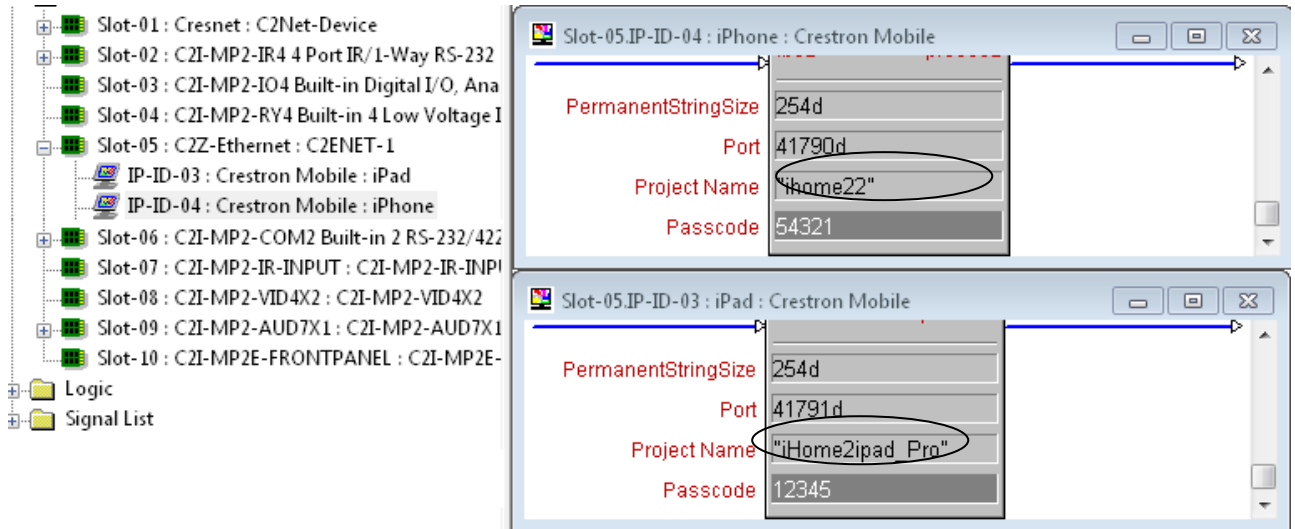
Slot-01 : Cresnet : C2Net-Device
Slot-02 : C2I-MP2-IR4 4 Port IR/1-Way RS-232
Slot-03 : C2I-MP2-IO4 Built-in Digital I/O, Ana
Slot-04 : C2I-MP2-RY4 Built-in 4 Low Voltage I
Slot-05 : C2Z-Ethernet : C2ENET-1
IP-ID-03 : Crestron Mobile : iPad
IP-ID-04 : Crestron Mobile : iPhone
Slot-06 : C2I-MP2-COM2 Built-in 2 RS-232/422
Slot-07 : C2I-MP2-IR-INPUT : C2I-MP2-IR-INPU
Slot-08 : C2I-MP2-VID4X2 : C2I-MP2-VID4X2
Slot-09 : C2I-MP2-AUD7X1 : C2I-MP2-AUD7X1
Slot-10 : C2I-MP2E-FRONTPANEL : C2I-MP2E-
Logic
Signal List

Slot-05.IP-ID-04 : iPhone : Crestron Mobile
PermanentStringSize 254d
Port 41790d
Project Name "ihome22"
Passcode 54321

Slot-05.IP-ID-03 : iPad : Crestron Mobile
PermanentStringSize 254d
Port 41791d
Project Name "iHome2ipad_Pro"
Passcode 12345